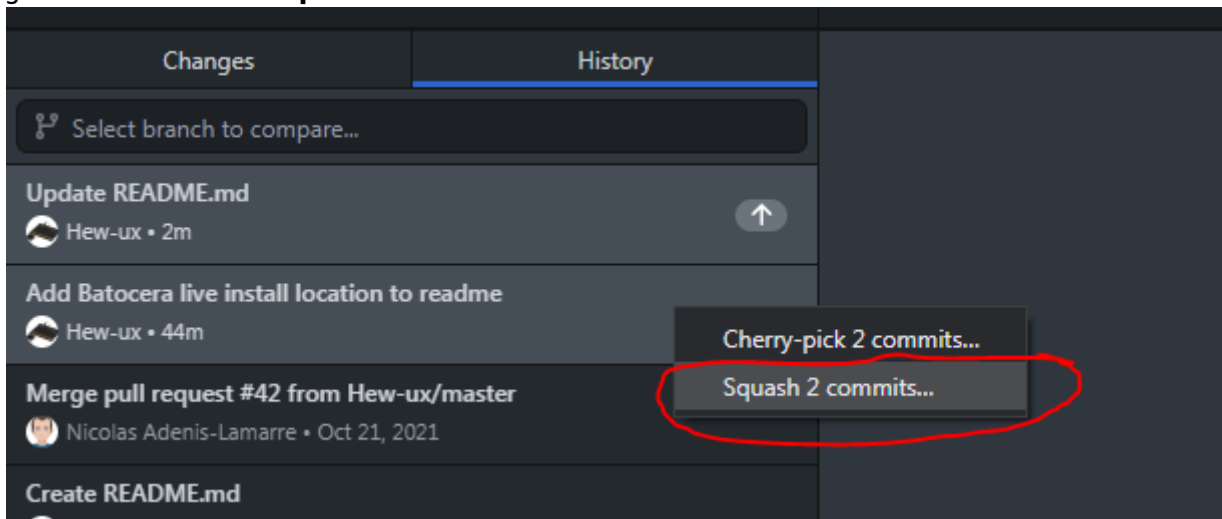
Changes

History

Select branch to compare...

Update README.md

Hew-ux • 2m

Add Batocera live install location to readme

Hew-ux • 44m

Cherry-pick 2 commits...

Squash 2 commits...

Merge pull request #42 from Hew-ux/master

Nicolas Adenis-Lamarre • Oct 21, 2021

Create README.md